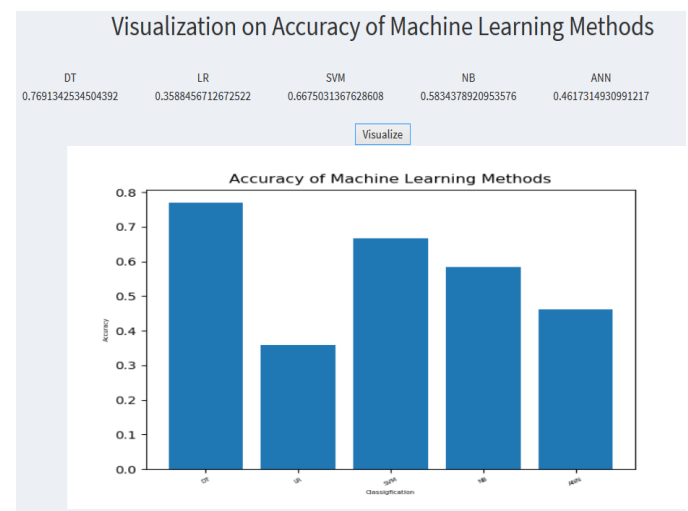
Visualization on Accuracy of Machine Learning Methods

| DT | LR | SVM | NB | ANN |
|---|---|---|---|---|
| 0.7691342534504392 | 0.3588456712672522 | 0.6675031367628608 | 0.5834378920953576 | 0.4617314930991217 |

Visualize

Accuracy of Machine Learning Methods

Accuracy

0.8
0.7
0.6
0.5
0.4
0.3
0.2
0.1
0.0

DT LR SVM NB ANN

Classification